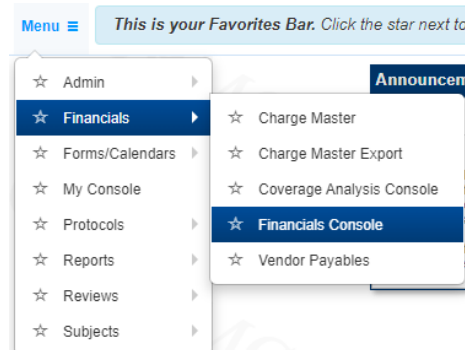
Menu ≡

This is your Favorites Bar. Click the star next to

Announcem

☆ Admin
☆ Financials
☆ Forms/Calendars
☆ My Console
☆ Protocols
☆ Reports
☆ Reviews
☆ Subjects

☆ Charge Master
☆ Charge Master Export
☆ Coverage Analysis Console
☆ Financials Console
☆ Vendor Payables